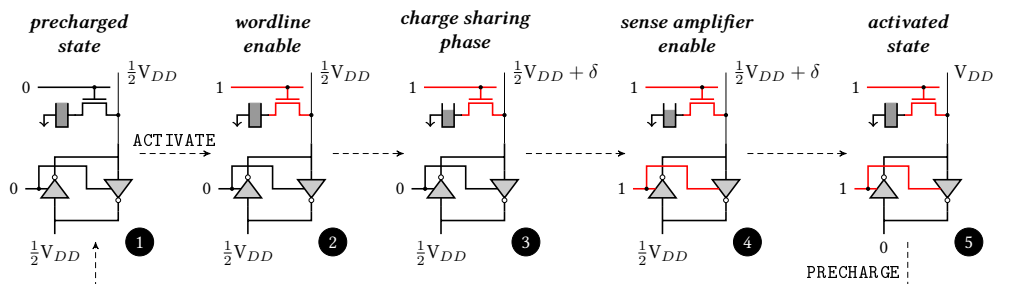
precharged state

wordline enable

charge sharing phase

sense amplifier enable

activated state

0

$\frac{1}{2}V_{DD}$

ACTIVATE

0

$\frac{1}{2}V_{DD}$

1

1

$\frac{1}{2}V_{DD}$

0

$\frac{1}{2}V_{DD}$

1

$\frac{1}{2}V_{DD} + \delta$

1

0

$\frac{1}{2}V_{DD}$

1

$\frac{1}{2}V_{DD} + \delta$

1

1

$\frac{1}{2}V_{DD}$

1

$V_{DD}$

1

1

0

PRECHARGE

2

3

4

5